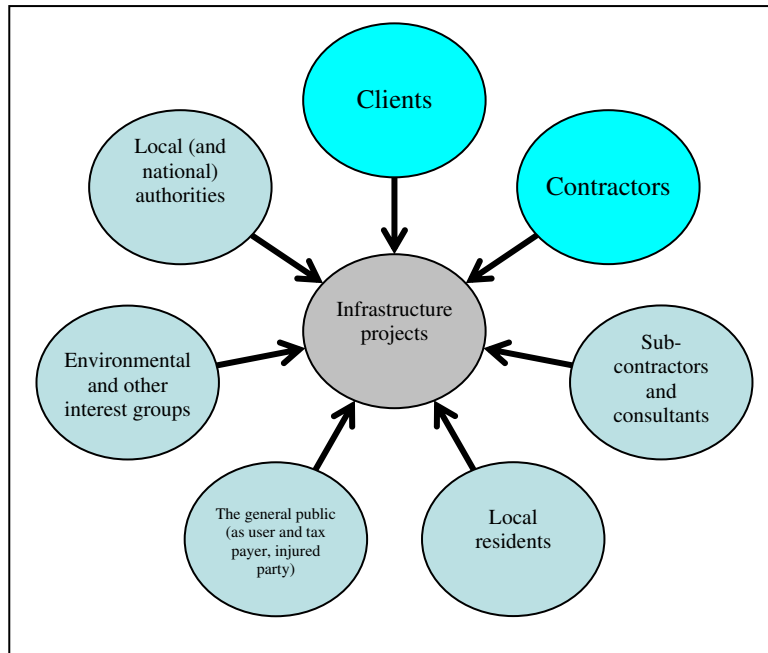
Clients

Local (and national) authorities

Contractors

Infrastructure projects

Environmental and other interest groups

Sub-contractors and consultants

The general public (as user and tax payer, injured party)

Local residents